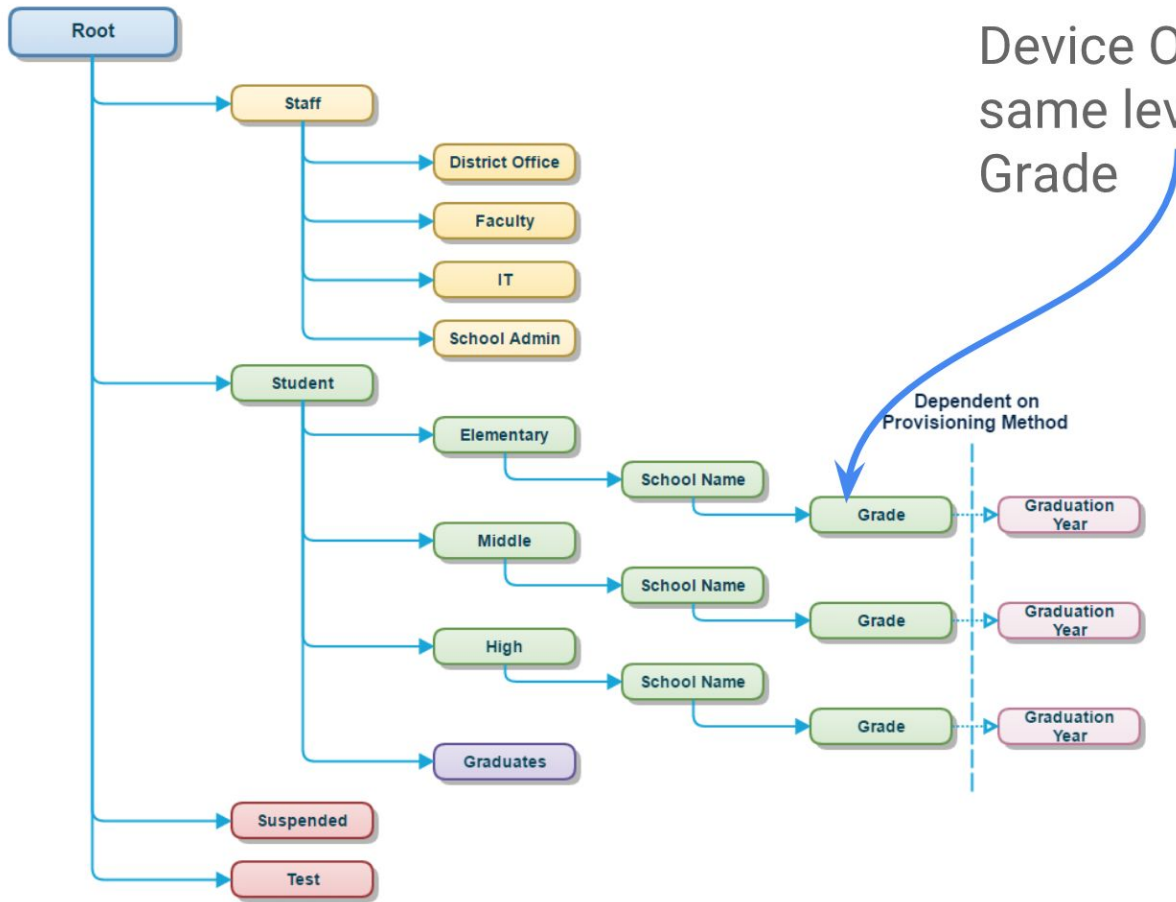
Root

Staff

District Office

Faculty

IT

School Admin

Student

Elementary

School Name

Grade

Graduation Year

Middle

School Name

Grade

Graduation Year

High

School Name

Grade

Graduation Year

Graduates

Suspended

Test

Dependent on Provisioning Method

Device O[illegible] same lev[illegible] Grade